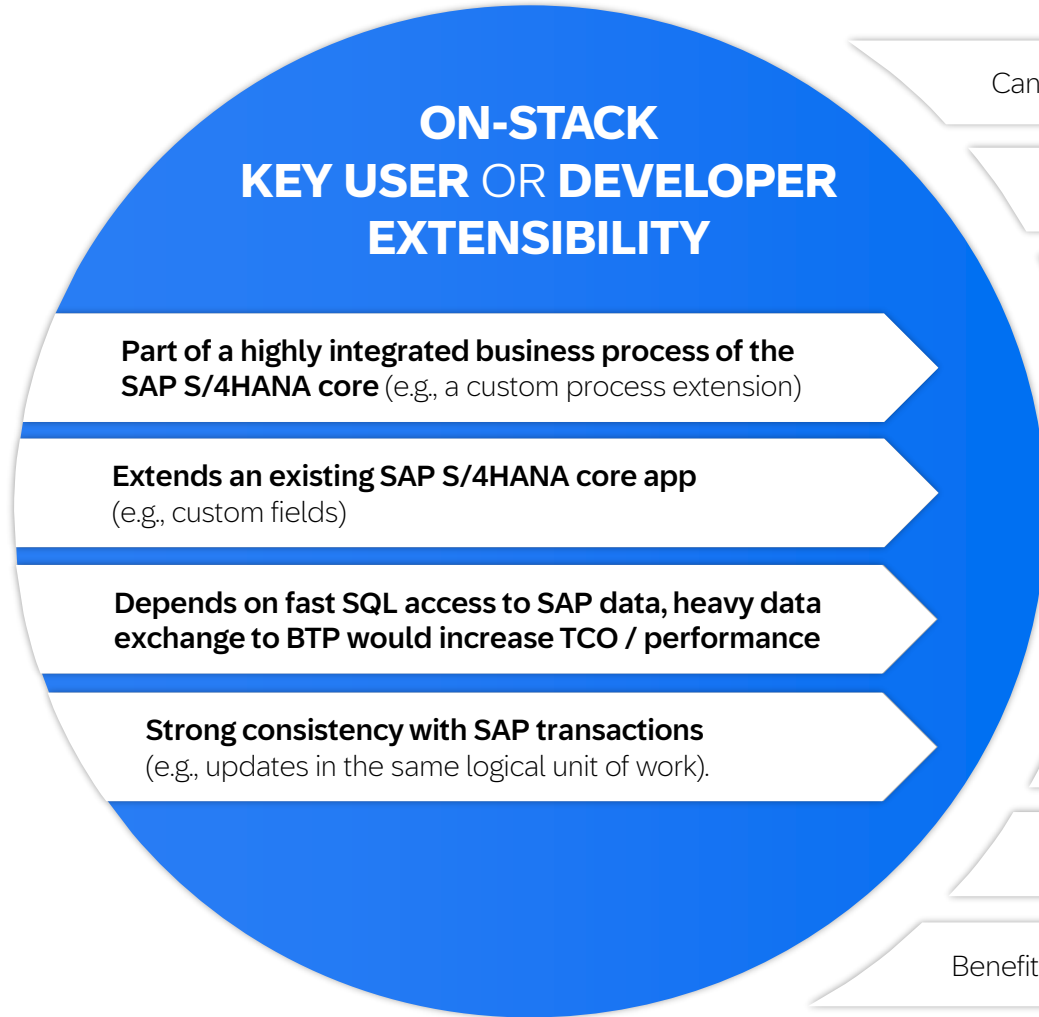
ON-STACK
KEY USER OR DEVELOPER EXTENSIBILITY

Part of a highly integrated business process of the SAP S/4HANA core (e.g., a custom process extension)

Extends an existing SAP S/4HANA core app (e.g., custom fields)

Depends on fast SQL access to SAP data, heavy data exchange to BTP would increase TCO / performance

Strong consistency with SAP transactions (e.g., updates in the same logical unit of work).

Can

Benefit